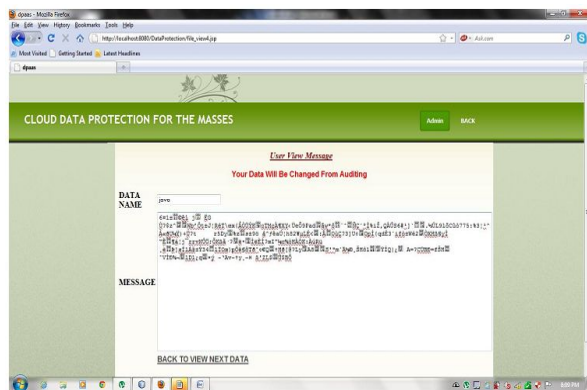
dpaas - Mozilla Firefox

File Edit View History Bookmarks Tools Help

http://localhost:8080/DataProtection/File_view4.jsp

Ask.com

Most Visited Getting Started Latest Headlines

dpaas

CLOUD DATA PROTECTION FOR THE MASSES

Admin BACK

User View Message

Your Data Will Be Changed From Auditing

DATA NAME java

MESSAGE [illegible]

BACK TO VIEW NEXT DATA